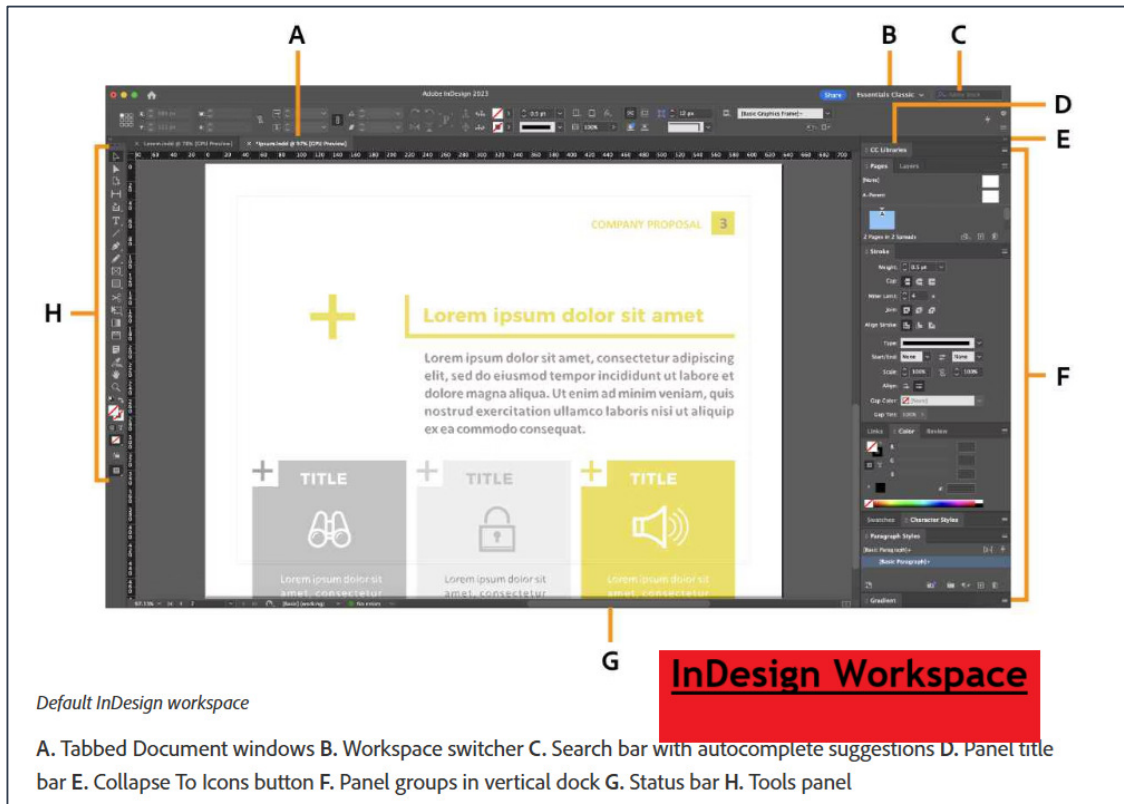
A

B

C

D

E

H

F

G

Adobe InDesign 2023

Share

Essentials Classic

CC Libraries

Pages

Layers

[None]

A-Parent

2 Pages in 2 Spreads

Stroke

Weight:

Cap:

Miter Limit:

Join:

Align Stroke:

Type:

Start/End:

Scale:

Align:

Gap Color:

Gap Tint:

Links

Color

Review

Swatches

Character Styles

Paragraph Styles

[Basic Paragraph]+

Gradient

[Basic Graphics Frame]+

COMPANY PROPOSAL

3

Lorem ipsum dolor sit amet

Lorem ipsum dolor sit amet, consectetur adipiscing elit, sed do eiusmod tempor incididunt ut labore et dolore magna aliqua. Ut enim ad minim veniam, quis nostrud exercitation ullamco laboris nisi ut aliquip ex ea commodo consequat.

TITLE

TITLE

TITLE

Lorem ipsum dolor sit amet, consectetur

Lorem ipsum dolor sit amet, consectetur

Lorem ipsum dolor sit amet, consectetur

[Basic] (working)

No errors

InDesign Workspace

Default InDesign workspace

A. Tabbed Document windows B. Workspace switcher C. Search bar with autocomplete suggestions D. Panel title bar E. Collapse To Icons button F. Panel groups in vertical dock G. Status bar H. Tools panel